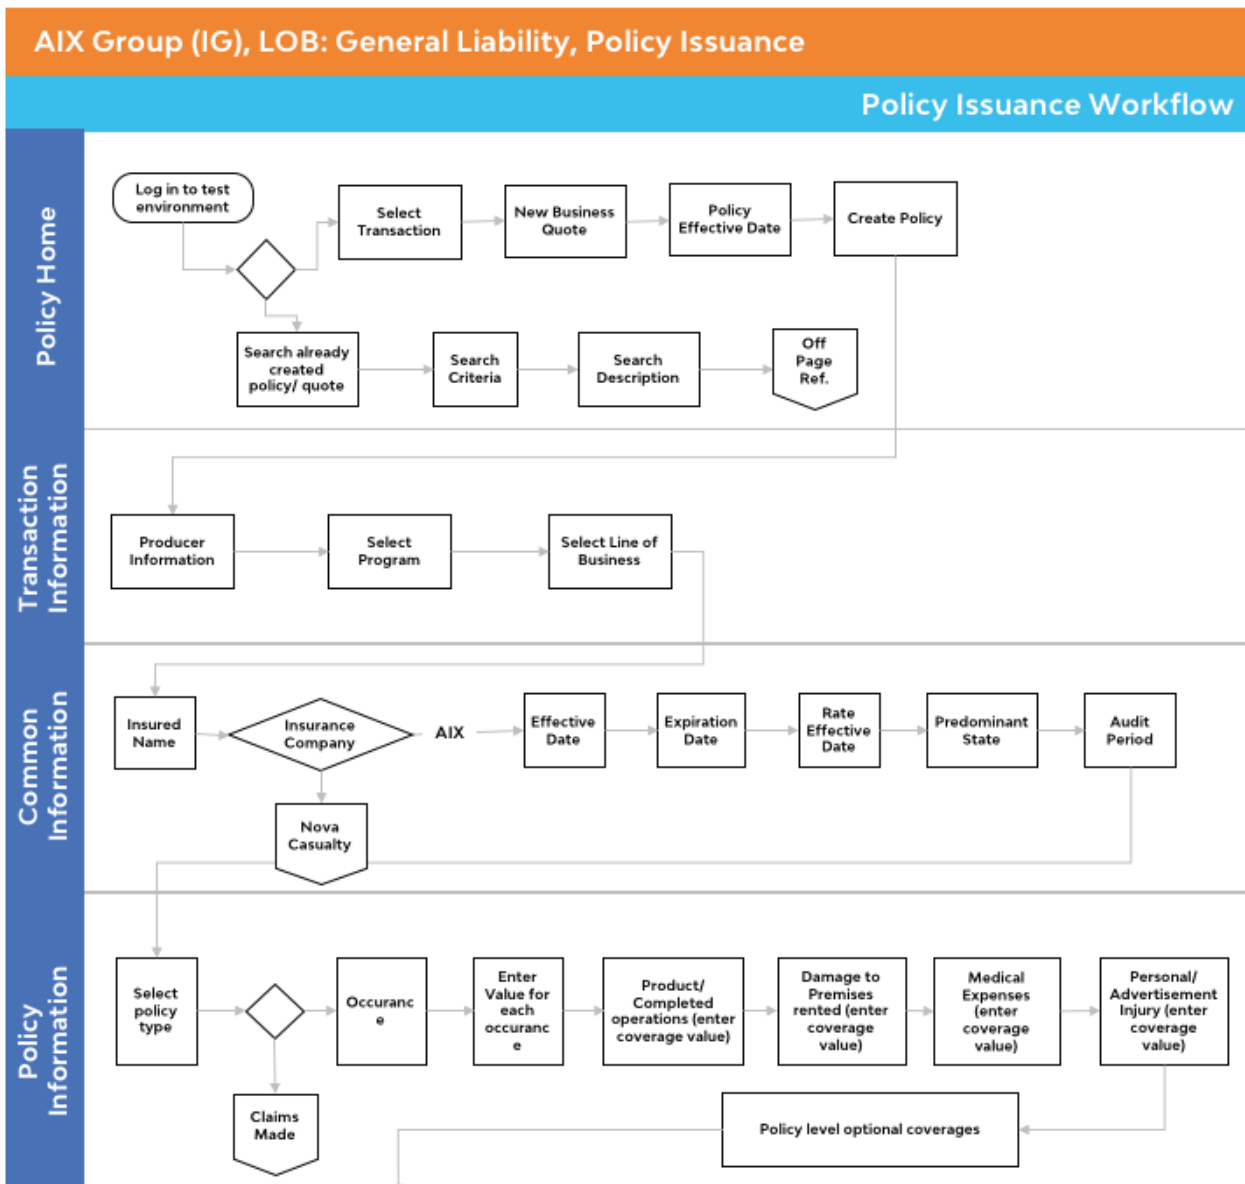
AIX Group (IG), LOB: General Liability, Policy Issuance

Policy Issuance Workflow

Policy Home

Log in to test environment

Select Transaction

New Business Quote

Policy Effective Date

Create Policy

Search already created policy/ quote

Search Criteria

Search Description

Off Page Ref.

Transaction Information

Producer Information

Select Program

Select Line of Business

Common Information

Insured Name

Insurance Company

AIX

Effective Date

Expiration Date

Rate Effective Date

Predominant State

Audit Period

Nova Casualty

Policy Information

Select policy type

Occuranc e

Enter Value for each occuranc e

Product/ Completed operations (enter coverage value)

Damage to Premises rented (enter coverage value)

Medical Expenses (enter coverage value)

Personal/ Advertisement Injury (enter coverage value)

Claims Made

Policy level optional coverages